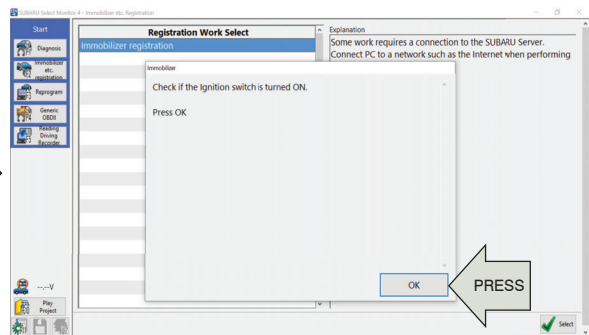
SUBARU Select Monitor 4 - Immobilizer etc. Registration

Start

Diagnosis

Immobilizer etc. registration

Reprogram

Generic OBDII

Reading Driving Recorder

Registration Work Select

Immobilizer registration

Explanation

Some work requires a connection to the SUBARU Server. Connect PC to a network such as the Internet when performing

Immobilizer

Check if the Ignition switch is turned ON.

Press OK

OK

PRESS

---V

Play Project

Select